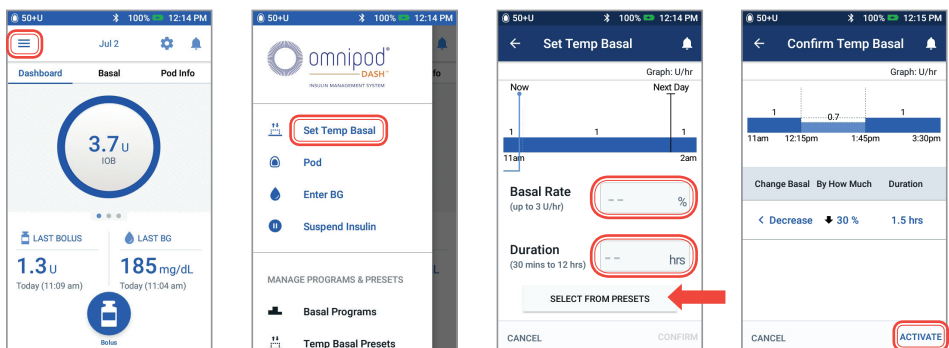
50+U 100% 12:14 PM

Jul 2

Dashboard Basal Pod Info

3.7 U
IOB

LAST BOLUS
1.3 U
Today (11:09 am)

LAST BG
185 mg/dL
Today (11:04 am)

Bolus

50+U 100% 12:14 PM

omnipod DASH
INSULIN MANAGEMENT SYSTEM

Set Temp Basal

Pod

Enter BG

Suspend Insulin

MANAGE PROGRAMS & PRESETS

Basal Programs

Temp Basal Presets

50+U 100% 12:14 PM

Set Temp Basal

Graph: U/hr

Now Next Day

1 1 1

11am 2am

Basal Rate
(up to 3 U/hr)
-- %

Duration
(30 mins to 12 hrs)
-- hrs

SELECT FROM PRESETS

CANCEL CONFIRM

50+U 100% 12:15 PM

Confirm Temp Basal

Graph: U/hr

1 0.7 1

11am 12:15pm 1:45pm 3:30pm

| Change Basal | By How Much | Duration |
|---|---|---|
| < Decrease | 30 % | 1.5 hrs |

CANCEL ACTIVATE